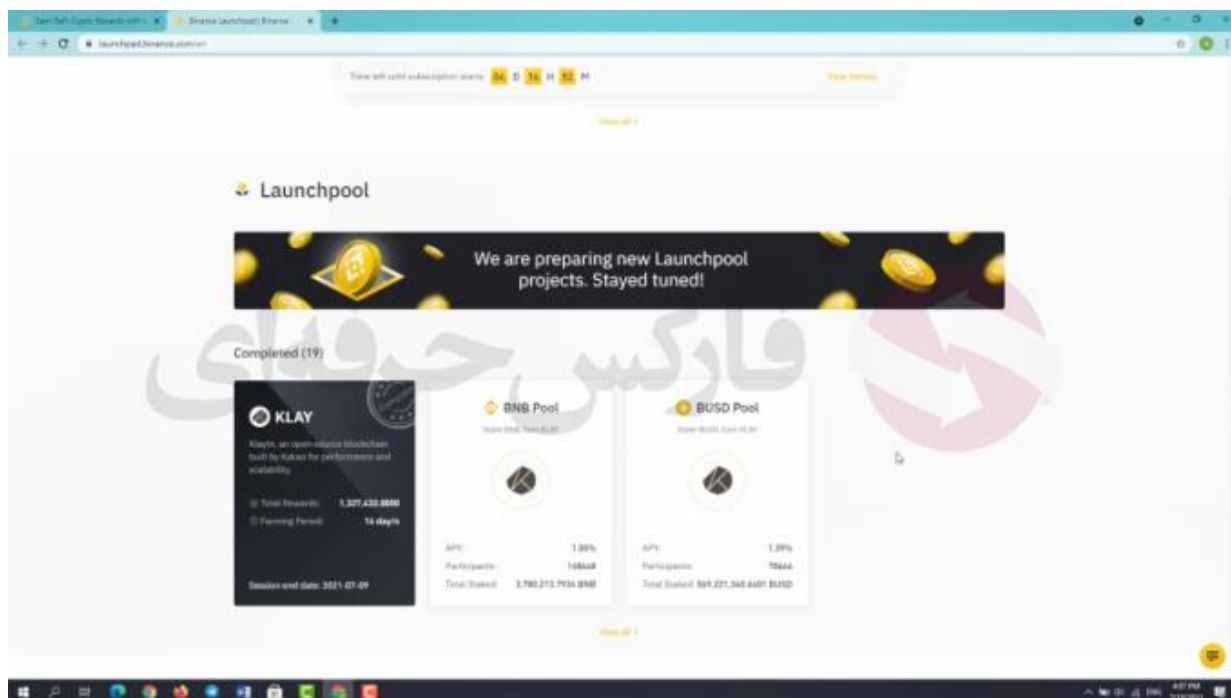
Earn DeFi Crypto Rewards with | Binance Launchpad | Binance
launchpad.binance.com/en

Time left until subscription starts 06 D 16 H 52 M View Details

View all >

Launchpool

We are preparing new Launchpool projects. Stayed tuned!

فارکس حرفه‌ای

Completed (19)

KLAY
Klaytn, an open-source blockchain built by Kakao for performance and scalability
Total Rewards 1,377,432.0000
Farming Period 14 day(s)
Session end date: 2021-07-09

BNB Pool
Stake BNB, Earn KLAY
APY 1.00%
Participants 148448
Total Staked 3,780,213.7934 BNB

BUSD Pool
Stake BUSD, Earn KLAY
APY 1.39%
Participants 78444
Total Staked 569,231,345.4401 BUSD

View all >

4:07 PM